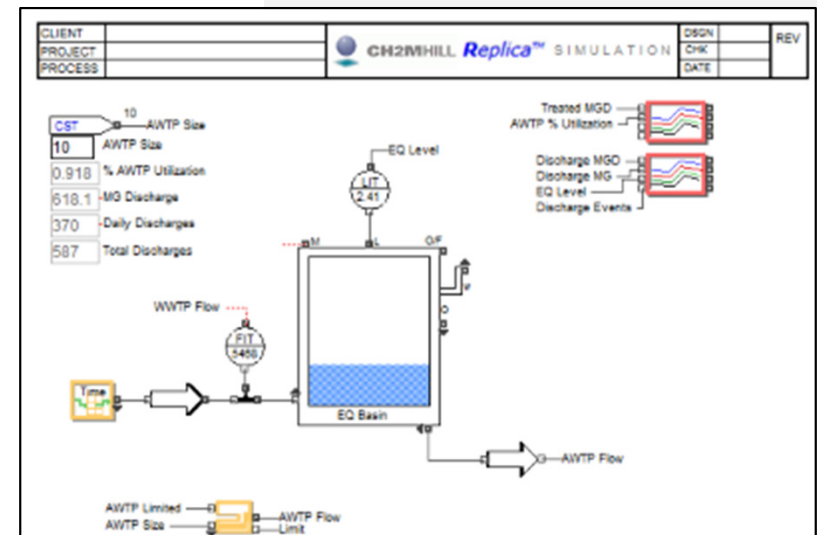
| CLIENT | | CH2MHILL Replica™ SIMULATION | DSGN | | REV |
|---|---|---|---|---|---|
| PROJECT | | | CHK | | |
| PROCESS | | | DATE | | |

CST

10

AWTP Size

10 AWTP Size

0.918 % AWTP Utilization

618.1 MG Discharge

370 Daily Discharges

587 Total Discharges

EQ Level

LIT
2.41

M

L

O/F

WWTP Flow

FIT
5460

Time

EQ Basin

AWTP Flow

Treated MGD

AWTP % Utilization

Discharge MGD

Discharge MG

EQ Level

Discharge Events

AWTP Limited

AWTP Size

AWTP Flow

Limit